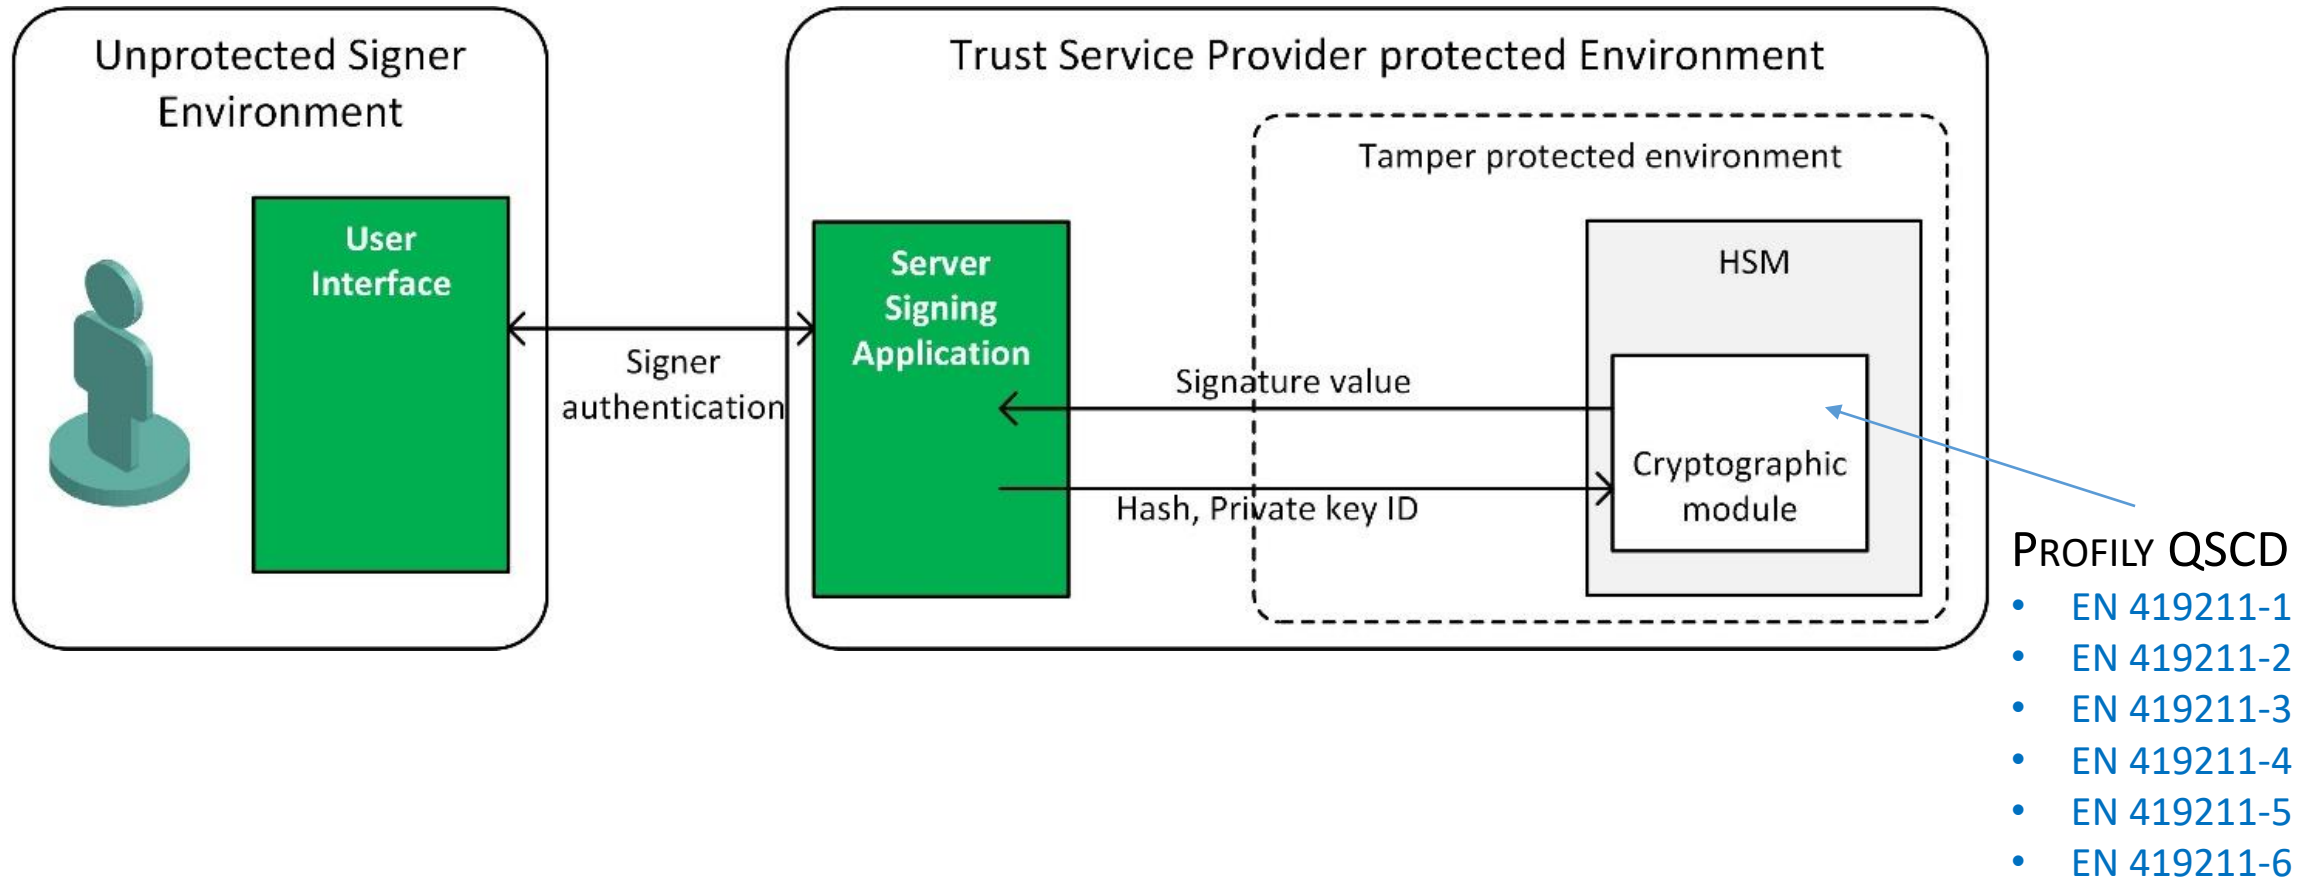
Unprotected Signer Environment

User Interface

Signer authentication

Trust Service Provider protected Environment

Server Signing Application

Tamper protected environment

HSM

Signature value

Cryptographic module

Hash, Private key ID

PROFILY QSCD
- EN 419211-1
- EN 419211-2
- EN 419211-3
- EN 419211-4
- EN 419211-5
- EN 419211-6